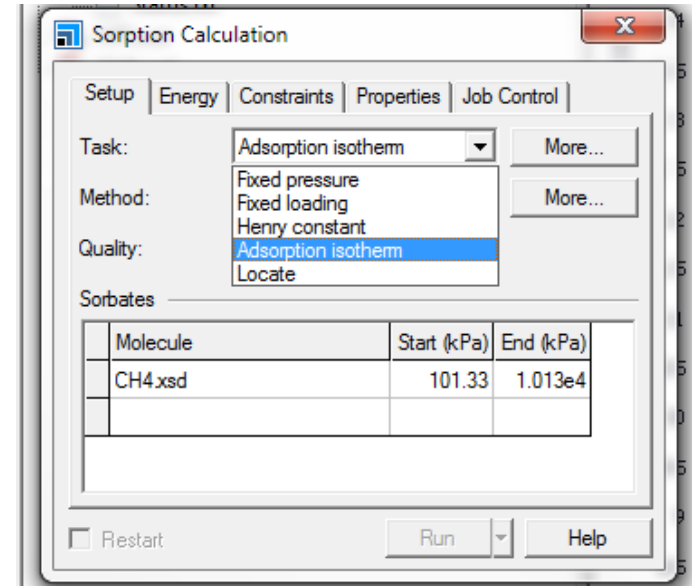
Sorption Calculation

Setup | Energy | Constraints | Properties | Job Control

Task: Adsorption isotherm More...

Method: More...

Quality:

Fixed pressure
Fixed loading
Henry constant
Adsorption isotherm
Locate

Sorbates

| | Molecule | Start (kPa) | End (kPa) |
|---|---|---|---|
| | CH4.xsd | 101.33 | 1.013e4 |
| | | | |

Restart Run Help